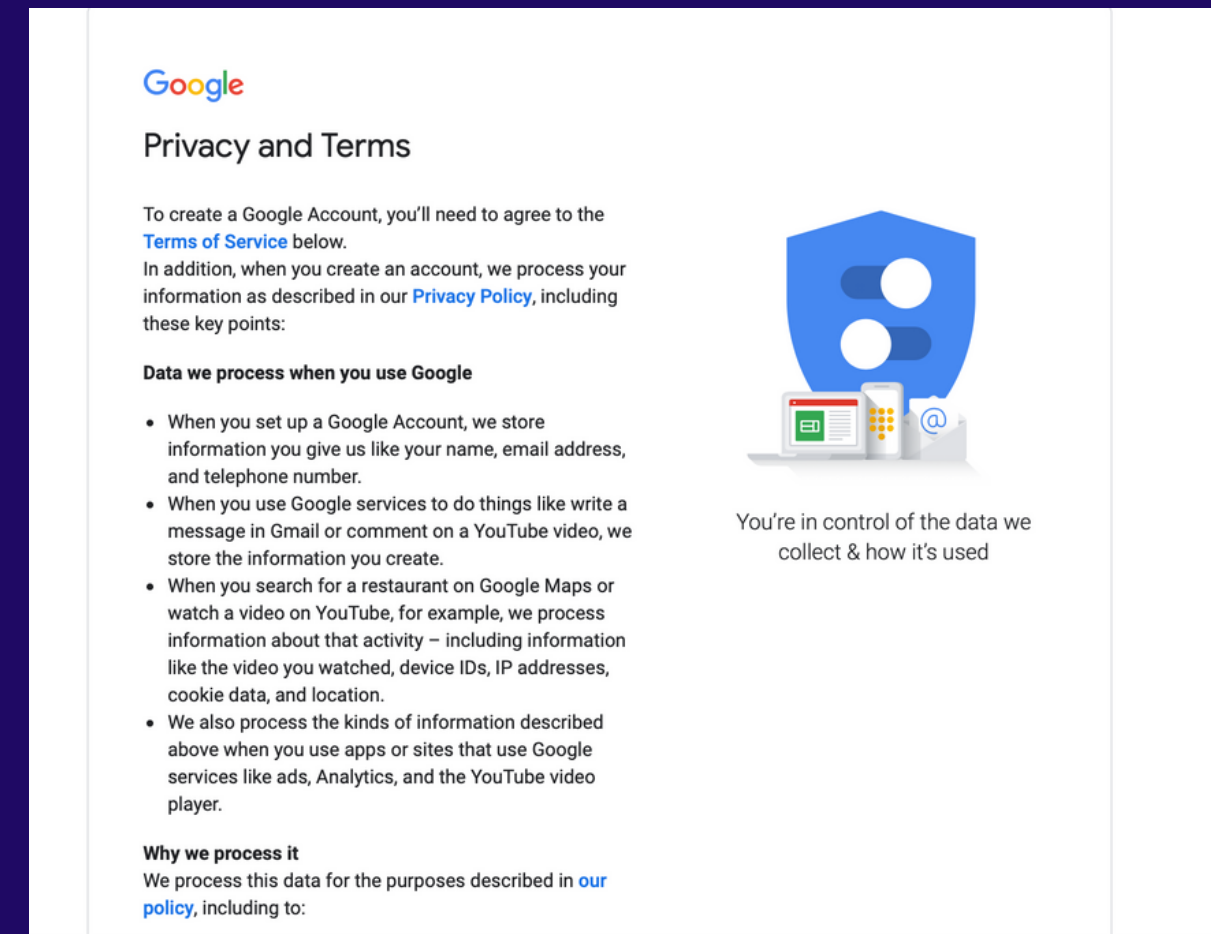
Google

Privacy and Terms

To create a Google Account, you'll need to agree to the Terms of Service below.
In addition, when you create an account, we process your information as described in our Privacy Policy, including these key points:

Data we process when you use Google

- When you set up a Google Account, we store information you give us like your name, email address, and telephone number.
- When you use Google services to do things like write a message in Gmail or comment on a YouTube video, we store the information you create.
- When you search for a restaurant on Google Maps or watch a video on YouTube, for example, we process information about that activity – including information like the video you watched, device IDs, IP addresses, cookie data, and location.
- We also process the kinds of information described above when you use apps or sites that use Google services like ads, Analytics, and the YouTube video player.

Why we process it
We process this data for the purposes described in our policy, including to:

You're in control of the data we collect & how it's used